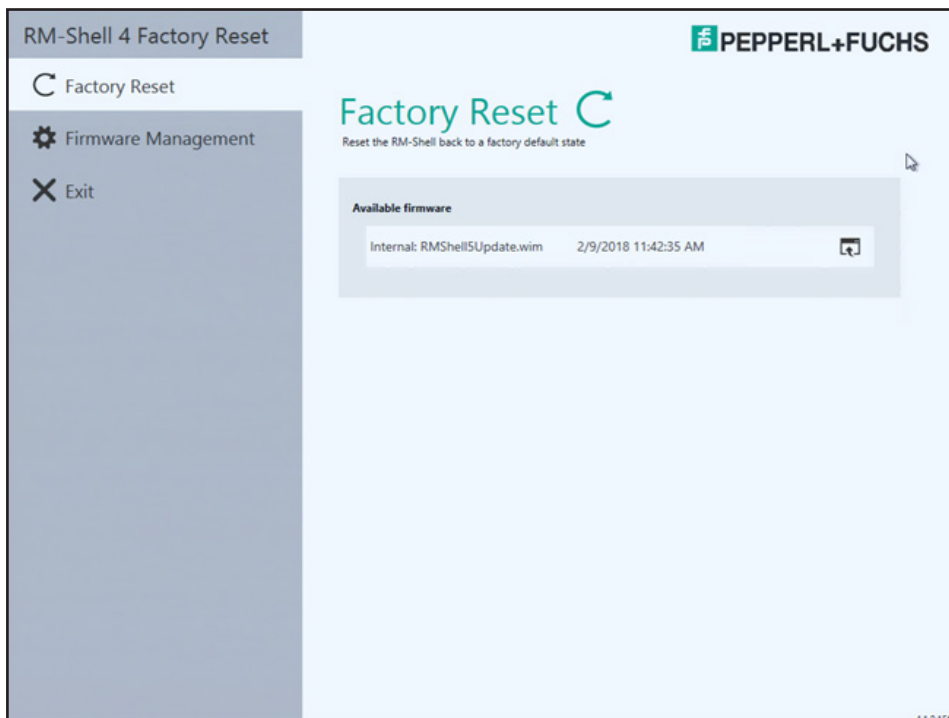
RM-Shell 4 Factory Reset

Factory Reset

Firmware Management

Exit

PEPPERL+FUCHS

Factory Reset

Reset the RM-Shell back to a factory default state

Available firmware

| Internal: RMShell5Update.wim | 2/9/2018 11:42:35 AM |
|---|---|